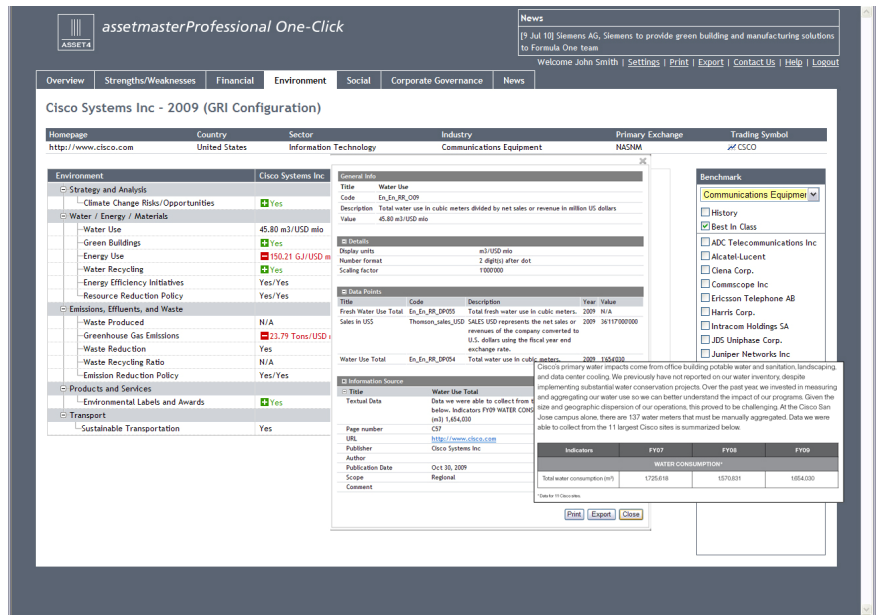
ASSET4

assetmasterProfessional One-Click

News
[9 Jul 10] Siemens AG, Siemens to provide green building and manufacturing solutions to Formula One team

Welcome John Smith | Settings | Print | Export | Contact Us | Help | Logout

Overview | Strengths/Weaknesses | Financial | Environment | Social | Corporate Governance | News

Cisco Systems Inc - 2009 (GRI Configuration)

| Homepage | Country | Sector | Industry | Primary Exchange | Trading Symbol |
|---|---|---|---|---|---|
| http://www.cisco.com | United States | Information Technology | Communications Equipment | NASNM | CSCO |

| Environment | Cisco Systems Inc |
|---|---|
| Strategy and Analysis | |
| Climate Change Risks/Opportunities | Yes |
| Water / Energy / Materials | |
| Water Use | 45.80 m3/USD mio |
| Green Buildings | Yes |
| Energy Use | 150.21 GJ/USD m |
| Water Recycling | Yes |
| Energy Efficiency Initiatives | Yes/Yes |
| Resource Reduction Policy | Yes/Yes |
| Emissions, Effluents, and Waste | |
| Waste Produced | N/A |
| Greenhouse Gas Emissions | 23.79 Tons/USD |
| Waste Reduction | Yes |
| Waste Recycling Ratio | N/A |
| Emission Reduction Policy | Yes/Yes |
| Products and Services | |
| Environmental Labels and Awards | Yes |
| Transport | |
| Sustainable Transportation | Yes |

General Info
Title: Water Use
Code: En_En_RR_O09
Description: Total water use in cubic meters divided by net sales or revenue in million US dollars
Value: 45.80 m3/USD mio

Details
Display units: m3/USD mio
Number format: 2 digit(s) after dot
Scaling factor: 1'000'000

Data Points
| Title | Code | Description | Year | Value |
|---|---|---|---|---|
| Fresh Water Use Total | En_En_RR_DP055 | Total fresh water use in cubic meters. | 2009 | N/A |
| Sales in US$ | Thomson_sales_USD | SALES USD represents the net sales or revenues of the company converted to U.S. dollars using the fiscal year end exchange rate. | 2009 | 36117000000 |
| Water Use Total | En_En_RR_DP054 | Total water use in cubic meters. | 2009 | 1654030 |

Information Source
Title: Water Use Total
Textual Data: Data we were able to collect from t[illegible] below. Indicators FY09 WATER CONS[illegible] (m3) 1,654,030
Page number: C57
URL: http://www.cisco.com
Publisher: Cisco Systems Inc
Author:
Publication Date: Oct 30, 2009
Scope: Regional
Comment:

Print | Export | Close

Cisco's primary water impacts come from office building potable water and sanitation, landscaping, and data center cooling. We previously have not reported on our water inventory, despite implementing substantial water conservation projects. Over the past year, we invested in measuring and aggregating our water use so we can better understand the impact of our programs. Given the size and geographic dispersion of our operations, this proved to be challenging. At the Cisco San Jose campus alone, there are 137 water meters that must be manually aggregated. Data we were able to collect from the 11 largest Cisco sites is summarized below.

| Indicators | FY07 | FY08 | FY09 |
|---|---|---|---|
| WATER CONSUMPTION* | | | |
| Total water consumption (m³) | 1,725,618 | 1,570,831 | 1,654,030 |

* Data for 11 Cisco sites.

Benchmark
Communications Equipmen
History
Best In Class
ADC Telecommunications Inc
Alcatel-Lucent
Ciena Corp.
Commscope Inc
Ericsson Telephone AB
Harris Corp.
Intracom Holdings SA
JDS Uniphase Corp.
Juniper Networks Inc